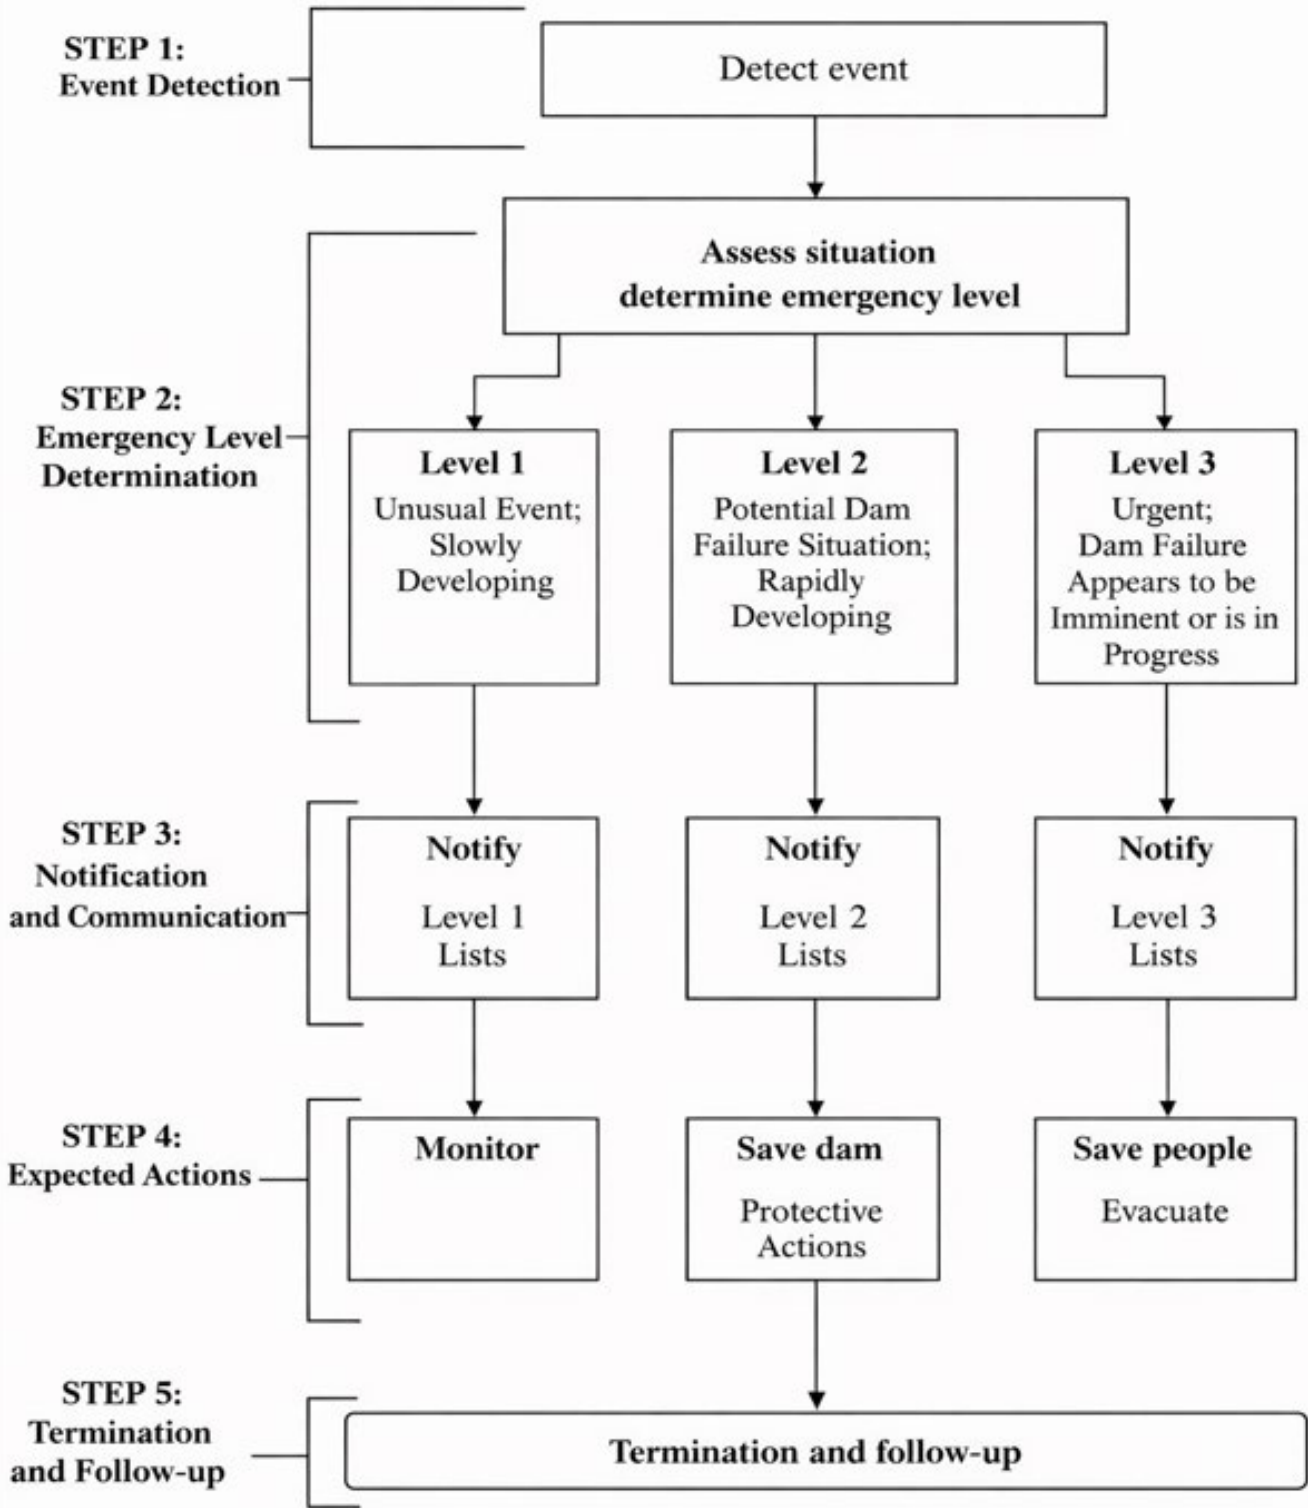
STEP 1:
Event Detection

Detect event

Assess situation
determine emergency level

STEP 2:
Emergency Level
Determination

Level 1
Unusual Event;
Slowly
Developing

Level 2
Potential Dam
Failure Situation;
Rapidly
Developing

Level 3
Urgent;
Dam Failure
Appears to be
Imminent or is in
Progress

STEP 3:
Notification
and Communication

Notify
Level 1
Lists

Notify
Level 2
Lists

Notify
Level 3
Lists

STEP 4:
Expected Actions

Monitor

Save dam
Protective
Actions

Save people
Evacuate

STEP 5:
Termination
and Follow-up

Termination and follow-up